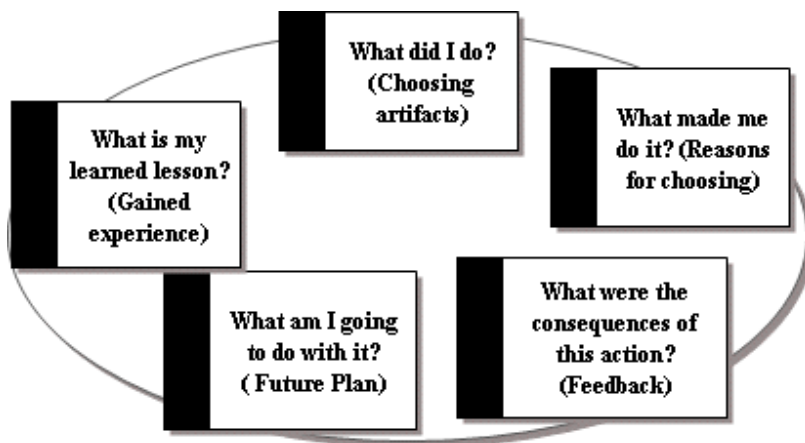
What did I do? (Choosing artifacts)

What made me do it? (Reasons for choosing)

What were the consequences of this action? (Feedback)

What am I going to do with it? ( Future Plan)

What is my learned lesson? (Gained experience)